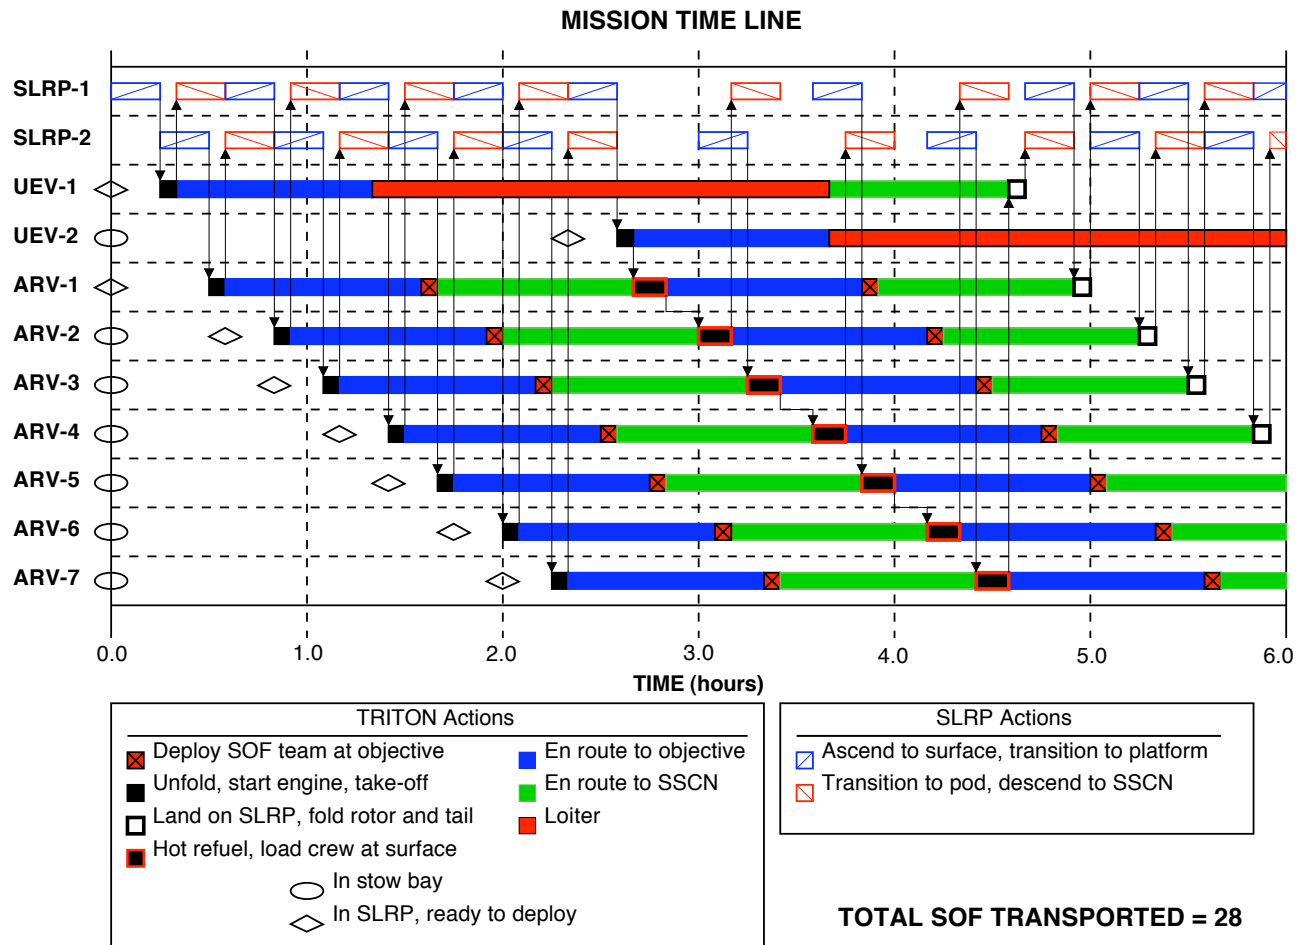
MISSION TIME LINE

SLRP-1
SLRP-2
UEV-1
UEV-2
ARV-1
ARV-2
ARV-3
ARV-4
ARV-5
ARV-6
ARV-7

0.0
1.0
2.0
3.0
4.0
5.0
6.0

TIME (hours)

TRITON Actions

Deploy SOF team at objective
Unfold, start engine, take-off
Land on SLRP, fold rotor and tail
Hot refuel, load crew at surface
En route to objective
En route to SSCN
Loiter
In stow bay
In SLRP, ready to deploy

SLRP Actions

Ascend to surface, transition to platform
Transition to pod, descend to SSCN

TOTAL SOF TRANSPORTED = 28